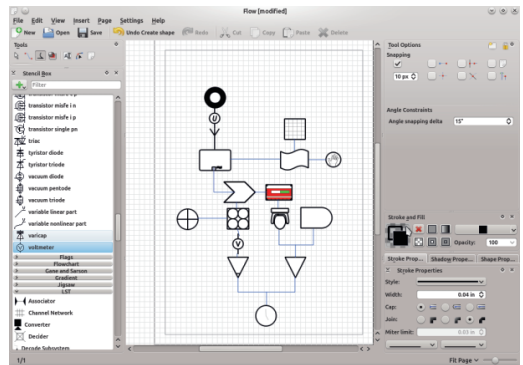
Flow [modified]

File Edit View Insert Page Settings Help

New Open Save Undo Create shape Redo Cut Copy Paste Delete

Tools

Stencil Box

Filter

transistor misfe i n
transistor misfe i p
transistor single pn
triac
tyristor diode
tyristor triode
vacuum diode
vacuum pentode
vacuum triode
variable linear part
variable nonlinear part
varicap
voltmeter
Flags
Flowchart
Gane and Sarson
Gradient
Jigsaw
LST
Associator
Channel Network
Converter
Decider
Decode Subsystem

Tool Options
Snapping
10 px

Angle Constraints
Angle snapping delta 15°

Stroke and Fill
Opacity: 100

Stroke Prop... Shadow Prope... Shape Prop...

Stroke Properties
Style:
Width: 0.04 in
Cap:
Join:
Miter limit: 0.03 in

1/1

Fit Page